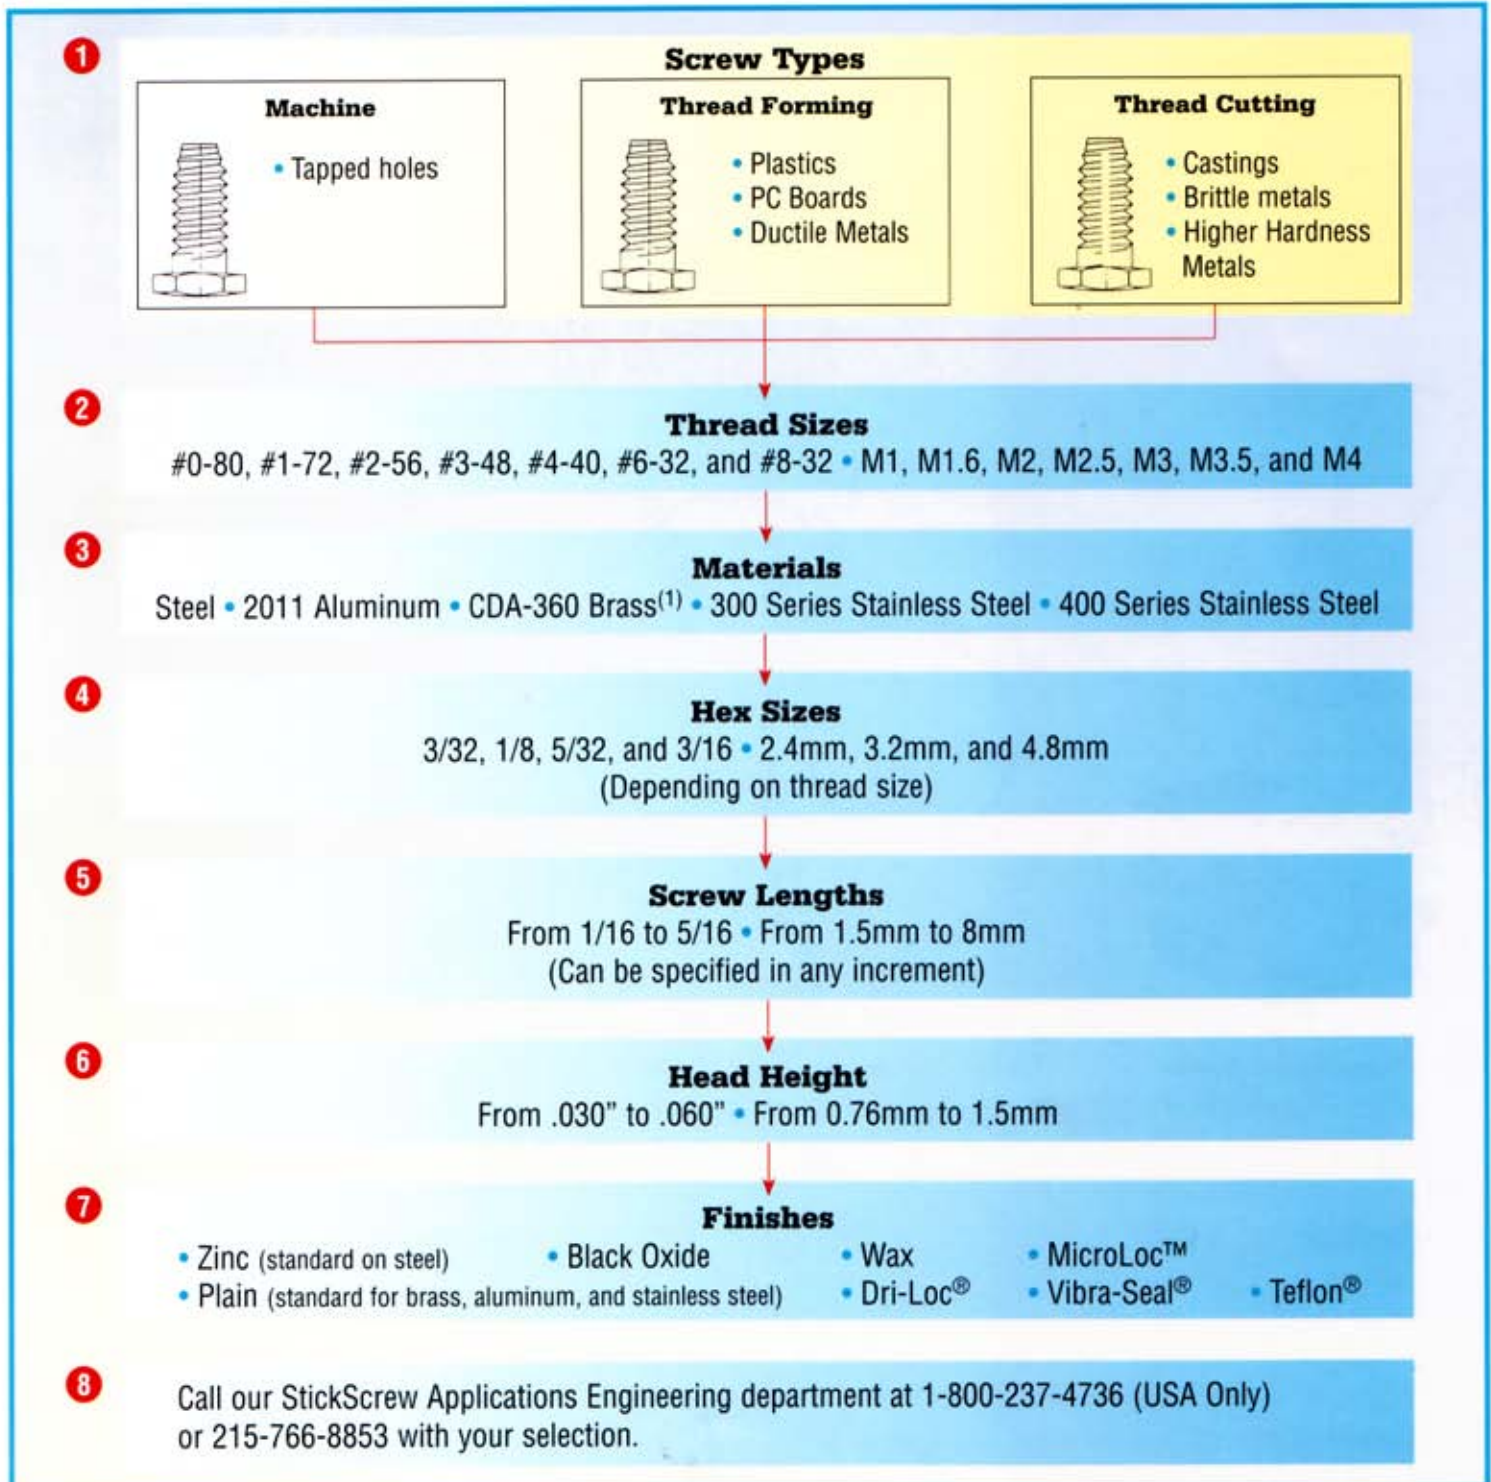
1

Screw Types

Machine
• Tapped holes

Thread Forming
• Plastics
• PC Boards
• Ductile Metals

Thread Cutting
• Castings
• Brittle metals
• Higher Hardness Metals

2

Thread Sizes
#0-80, #1-72, #2-56, #3-48, #4-40, #6-32, and #8-32 • M1, M1.6, M2, M2.5, M3, M3.5, and M4

3

Materials
Steel • 2011 Aluminum • CDA-360 Brass$^{(1)}$ • 300 Series Stainless Steel • 400 Series Stainless Steel

4

Hex Sizes
3/32, 1/8, 5/32, and 3/16 • 2.4mm, 3.2mm, and 4.8mm
(Depending on thread size)

5

Screw Lengths
From 1/16 to 5/16 • From 1.5mm to 8mm
(Can be specified in any increment)

6

Head Height
From .030" to .060" • From 0.76mm to 1.5mm

7

Finishes
• Zinc (standard on steel) • Black Oxide • Wax • MicroLoc™
• Plain (standard for brass, aluminum, and stainless steel) • Dri-Loc® • Vibra-Seal® • Teflon®

8

Call our StickScrew Applications Engineering department at 1-800-237-4736 (USA Only) or 215-766-8853 with your selection.